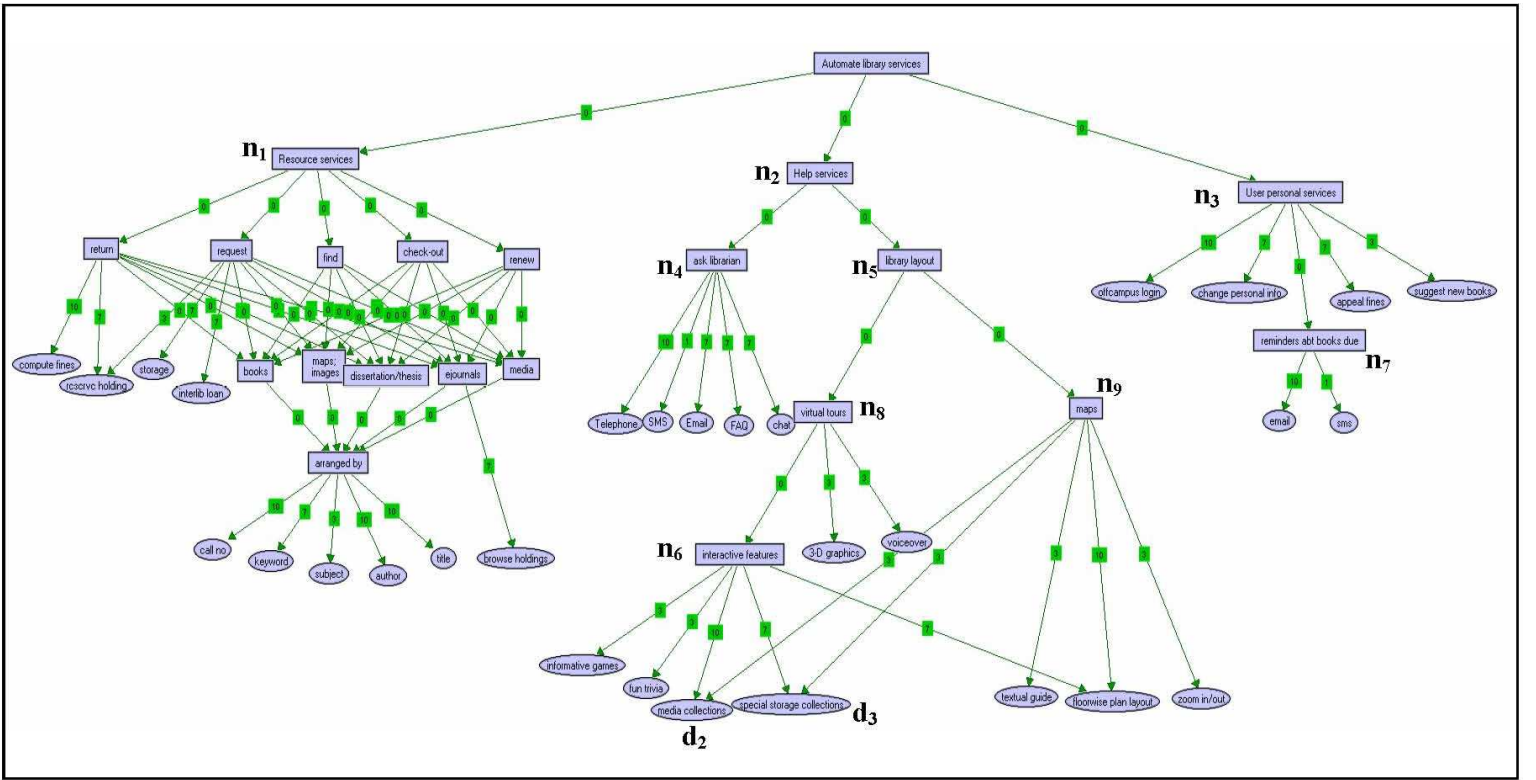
Automate library services

0
0
0

$n_1$ Resource services

$n_2$ Help services

$n_3$ User personal services

0 0 0 0 0

return
request
find
check-out
renew

10 7 3 0 7 0 0 0 0 0 0 0 0 0 0 0 0 0 0 0 0 0 0 0 0

compute fines
reserve holding
storage
interlib loan
books
maps; images
dissertation/thesis
ejournals
media

0 0 0 0 0 7

arranged by

10 7 7 10 10

call no
keyword
subject
author
title
browse holdings

0 3

$n_4$ ask librarian

$n_5$ library layout

10 1 7 7 7

Telephone
SMS
Email
FAQ
chat

0 0

virtual tours $n_8$

maps $n_9$

0 3 7

$n_6$ interactive features

3-D graphics

voiceover

3 1

3 3 10 7 7

informative games
fun trivia
media collections
special storage collections

$d_2$
$d_3$

3 10 3

textual guide
floorwise plan layout
zoom in/out

10 7 9 7 3

offcampus login
change personal info
appeal fines
suggest new books

reminders abt books due $n_7$

10 1

email
sms